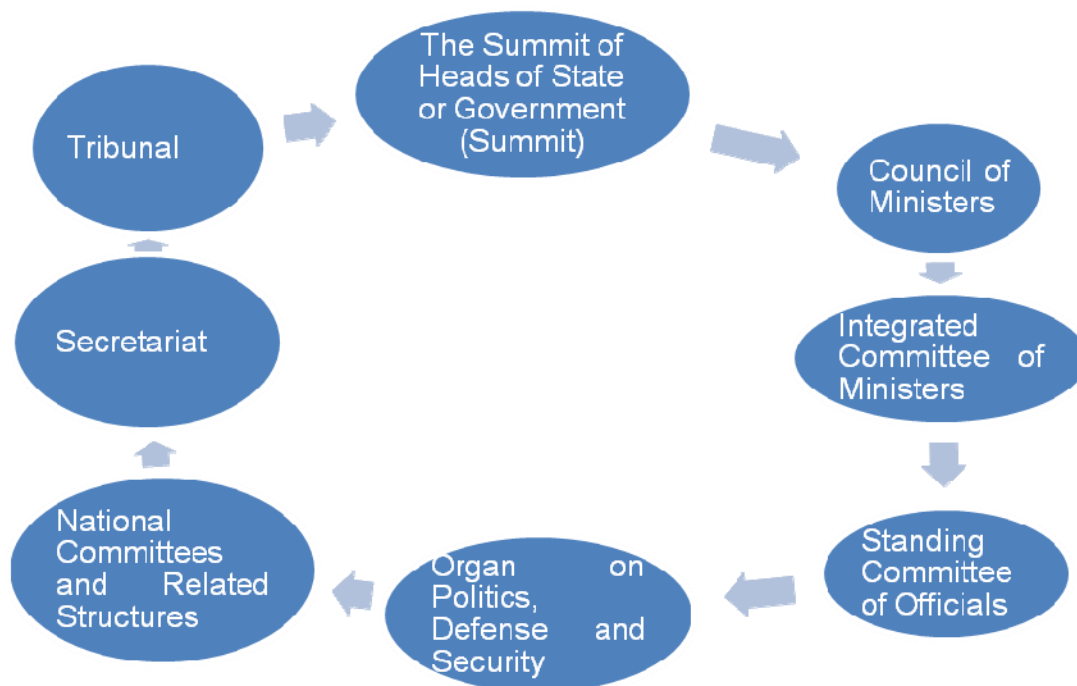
Tribunal

The Summit of Heads of State or Government (Summit)

Council of Ministers

Integrated Committee of Ministers

Standing Committee of Officials

Organ on Politics, Defense and Security

National Committees and Related Structures

Secretariat